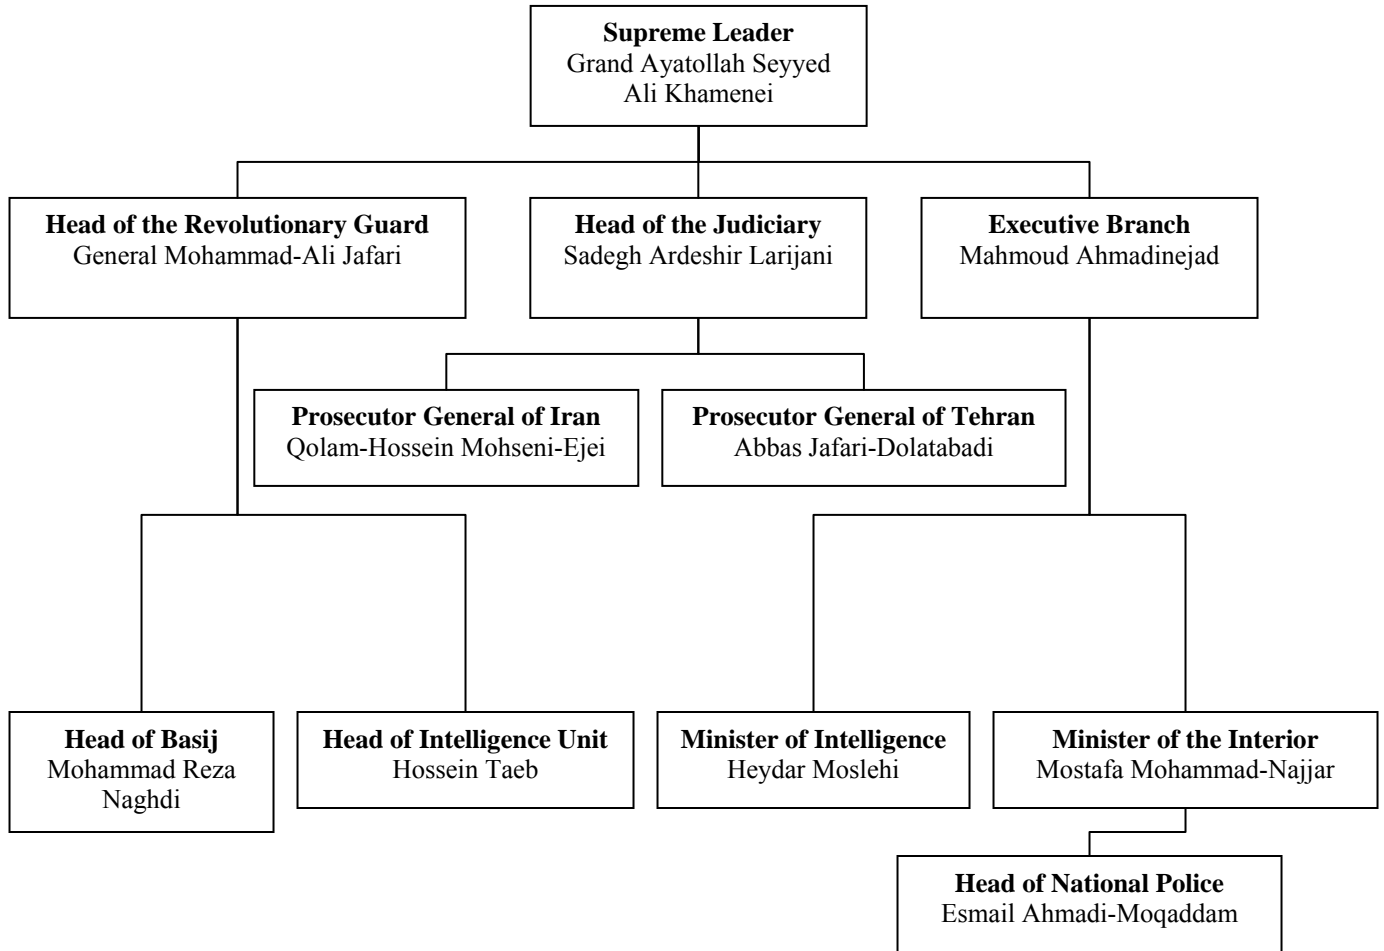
**Supreme Leader**
Grand Ayatollah Seyyed Ali Khamenei

**Head of the Revolutionary Guard**
General Mohammad-Ali Jafari

**Head of the Judiciary**
Sadegh Ardeshir Larijani

**Executive Branch**
Mahmoud Ahmadinejad

**Prosecutor General of Iran**
Qolam-Hossein Mohseni-Ejei

**Prosecutor General of Tehran**
Abbas Jafari-Dolatabadi

**Head of Basij**
Mohammad Reza Naghdi

**Head of Intelligence Unit**
Hossein Taeb

**Minister of Intelligence**
Heydar Moslehi

**Minister of the Interior**
Mostafa Mohammad-Najjar

**Head of National Police**
Esmail Ahmadi-Moqaddam